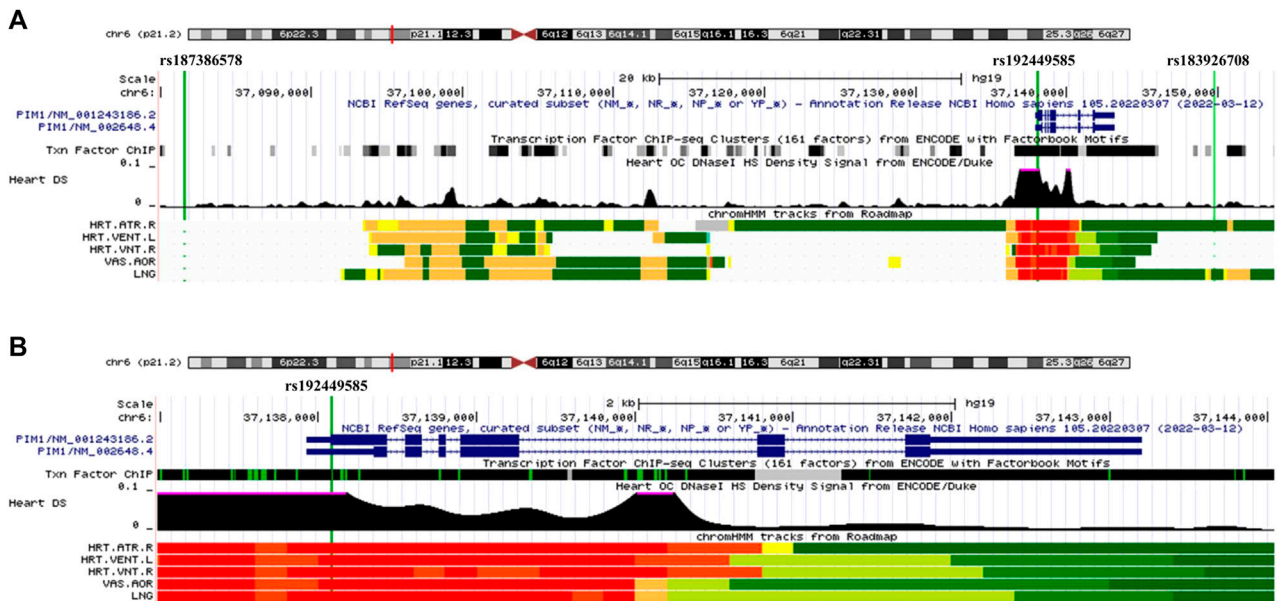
A

chr6 (p21.2) 6p22.3 p21.1 12.3 6q12 6q13 6q14.1 6q15 q16.1 16.3 6q21 q22.31 25.3 q26 6q27

rs187386578 rs192449585 rs183926708

Scale 20 kb hg19
chr6: 37,090,000 37,100,000 37,110,000 37,120,000 37,130,000 37,140,000 37,150,000
NCBI RefSeq genes, curated subset (NM_*, NR_*, NP_* or YP_*) - Annotation Release NCBI Homo sapiens 105.20220307 (2022-03-12)
PIM1/NM_001243186.2
PIM1/NM_002648.4
Transcription Factor ChIP-seq Clusters (161 factors) from ENCODE with Factorbook Motifs
Txn Factor ChIP
0.1 _ Heart OC DNaseI HS Density Signal from ENCODE/Duke
Heart DS
0 _
chromHMM tracks from Roadmap
HRT.ATR.R
HRT.VENT.L
HRT.VNT.R
VAS.AOR
LNG

B

chr6 (p21.2) 6p22.3 p21.1 12.3 6q12 6q13 6q14.1 6q15 q16.1 16.3 6q21 q22.31 25.3 q26 6q27

rs192449585

Scale 2 kb hg19
chr6: 37,138,000 37,139,000 37,140,000 37,141,000 37,142,000 37,143,000 37,144,000
NCBI RefSeq genes, curated subset (NM_*, NR_*, NP_* or YP_*) - Annotation Release NCBI Homo sapiens 105.20220307 (2022-03-12)
PIM1/NM_001243186.2
PIM1/NM_002648.4
Txn Factor ChIP Transcription Factor ChIP-seq Clusters (161 factors) from ENCODE with Factorbook Motifs
0.1 _ Heart OC DNaseI HS Density Signal from ENCODE/Duke
Heart DS
0 _
chromHMM tracks from Roadmap
HRT.ATR.R
HRT.VENT.L
HRT.VNT.R
VAS.AOR
LNG